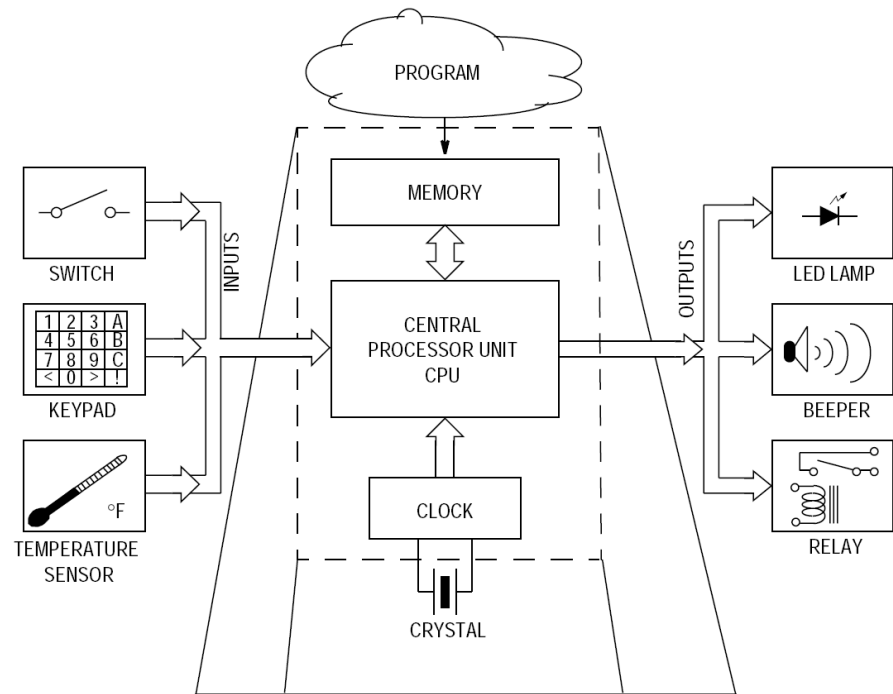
PROGRAM

MEMORY

SWITCH

INPUTS

| 1 | 2 | 3 | A |
|---|---|---|---|
| 4 | 5 | 6 | B |
| 7 | 8 | 9 | C |
| < | 0 | > | ! |

KEYPAD

°F

TEMPERATURE SENSOR

CENTRAL PROCESSOR UNIT CPU

CLOCK

CRYSTAL

OUTPUTS

LED LAMP

BEEPER

RELAY